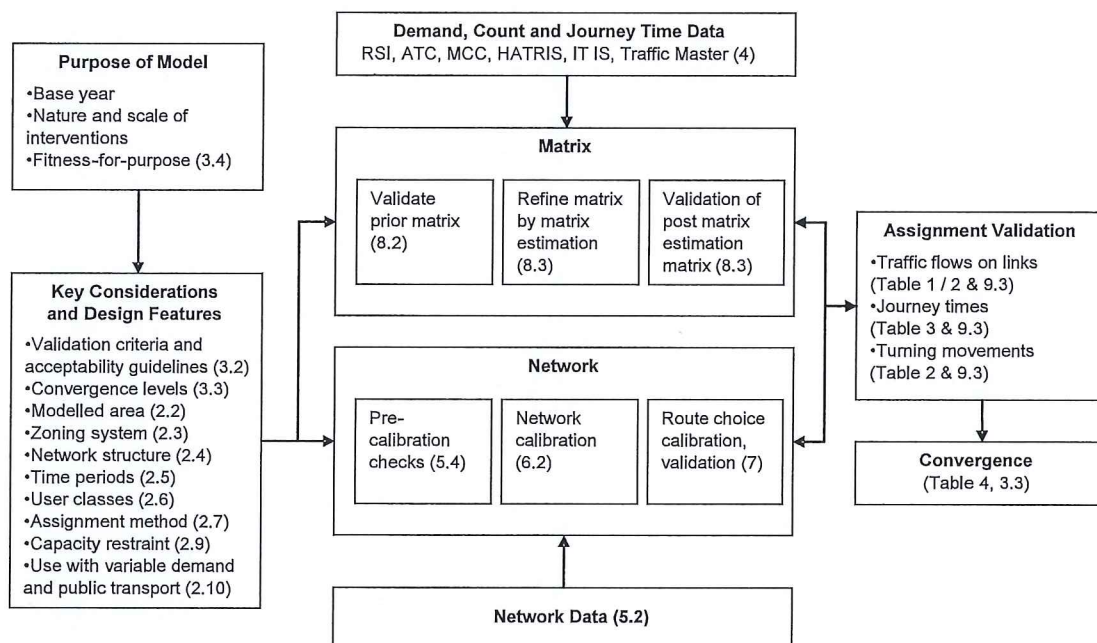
Purpose of Model
•Base year
•Nature and scale of interventions
•Fitness-for-purpose (3.4)

Demand, Count and Journey Time Data
RSI, ATC, MCC, HATRIS, IT IS, Traffic Master (4)

Matrix

Validate prior matrix (8.2)

Refine matrix by matrix estimation (8.3)

Validation of post matrix estimation matrix (8.3)

Assignment Validation
•Traffic flows on links (Table 1 / 2 & 9.3)
•Journey times (Table 3 & 9.3)
•Turning movements (Table 2 & 9.3)

Key Considerations and Design Features
•Validation criteria and acceptability guidelines (3.2)
•Convergence levels (3.3)
•Modelled area (2.2)
•Zoning system (2.3)
•Network structure (2.4)
•Time periods (2.5)
•User classes (2.6)
•Assignment method (2.7)
•Capacity restraint (2.9)
•Use with variable demand and public transport (2.10)

Network

Pre-calibration checks (5.4)

Network calibration (6.2)

Route choice calibration, validation (7)

Convergence
(Table 4, 3.3)

Network Data (5.2)